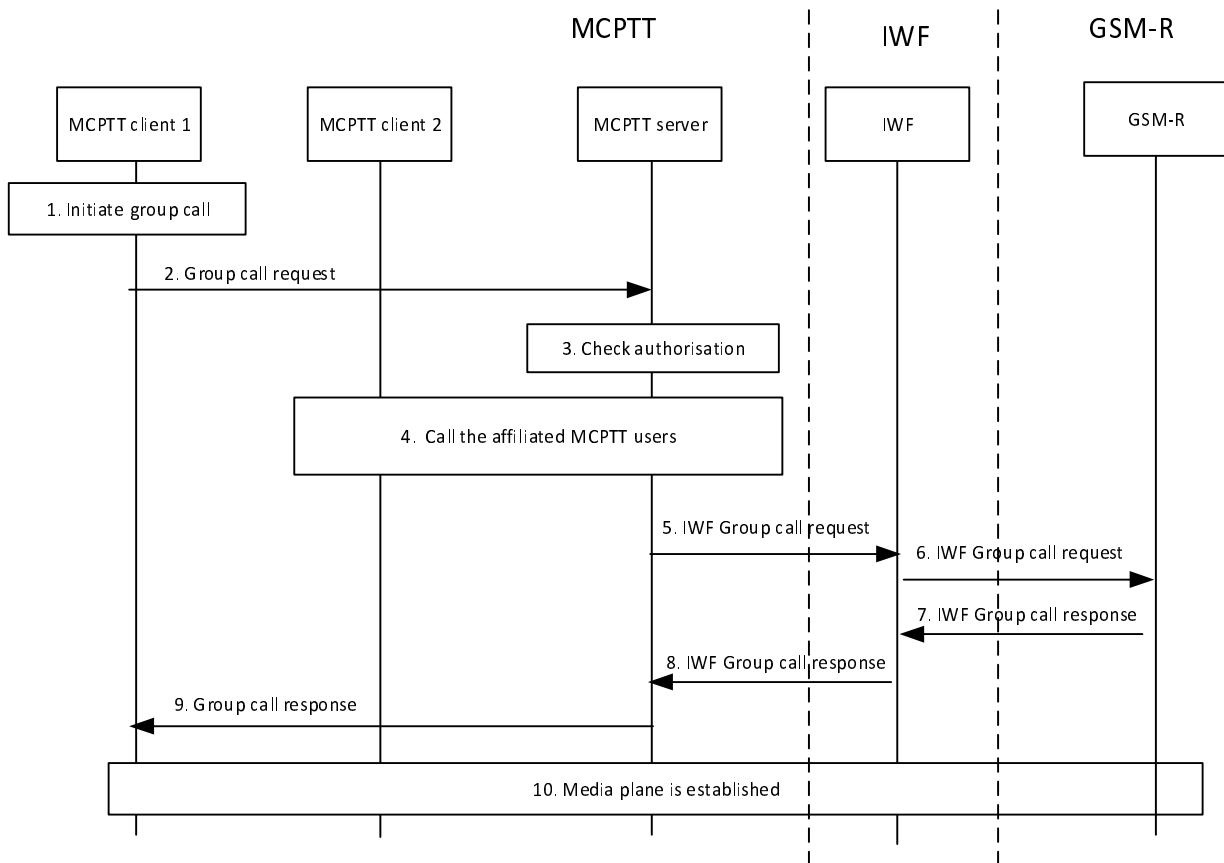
MCPTT

IWF

GSM-R

MCPTT client 1

MCPTT client 2

MCPTT server

IWF

GSM-R

1. Initiate group call

2. Group call request

3. Check authorisation

4. Call the affiliated MCPTT users

5. IWF Group call request

6. IWF Group call request

7. IWF Group call response

8. IWF Group call response

9. Group call response

10. Media plane is established